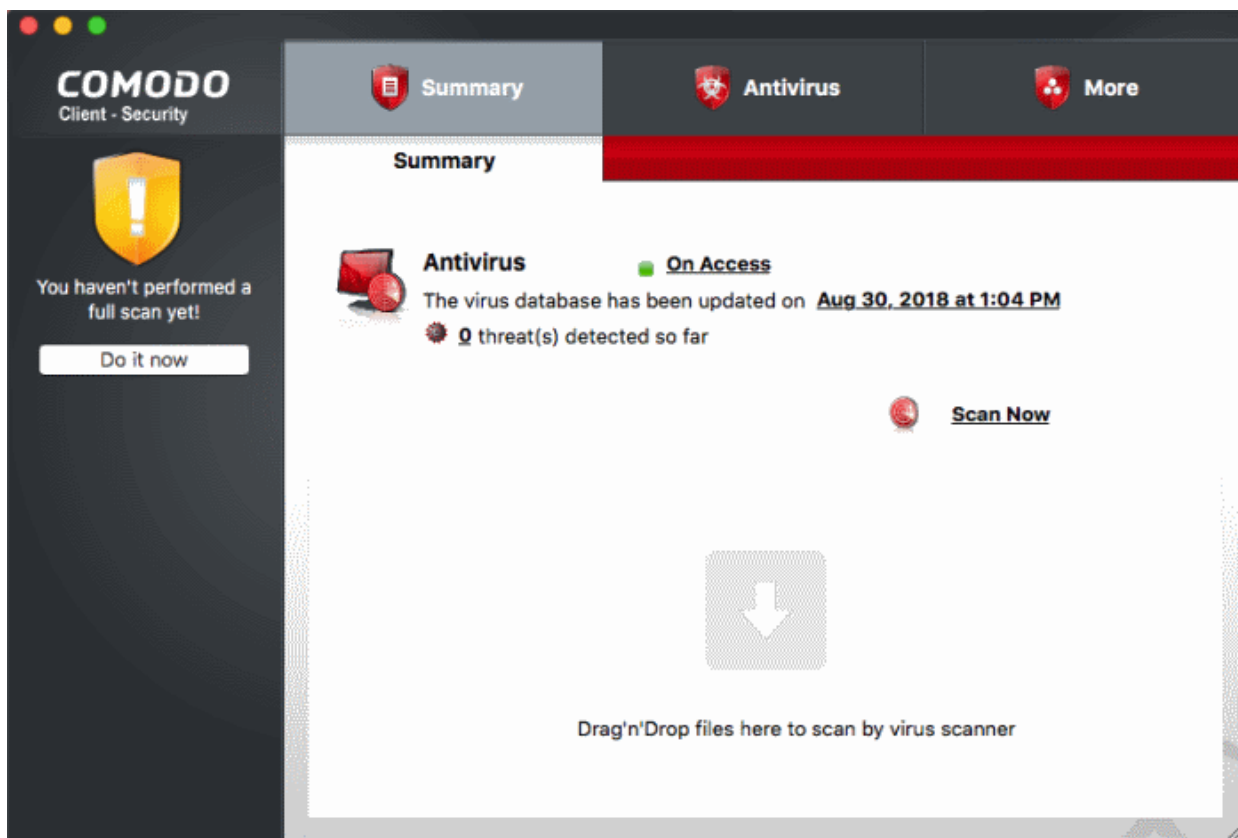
COMODO
Client - Security

You haven't performed a full scan yet!

Do it now

Summary

Antivirus

More

Summary

Antivirus

On Access

The virus database has been updated on Aug 30, 2018 at 1:04 PM

0 threat(s) detected so far

Scan Now

Drag'n'Drop files here to scan by virus scanner